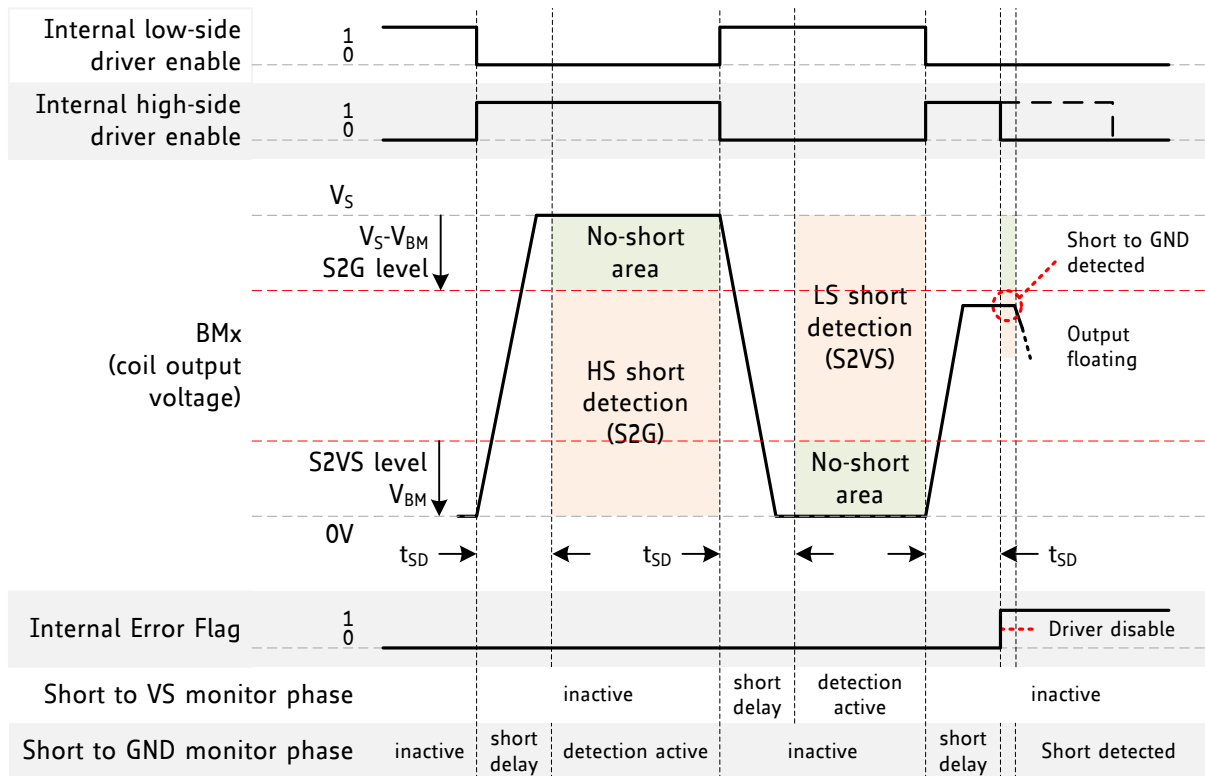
Internal low-side driver enable
1
0

Internal high-side driver enable
1
0

$V_S$

$V_S$-$V_{BM}$
S2G level

No-short area

Short to GND detected

LS short detection (S2VS)

BMx (coil output voltage)

HS short detection (S2G)

Output floating

S2VS level
$V_{BM}$

No-short area

0V

$t_{SD}$

$t_{SD}$

$t_{SD}$

Internal Error Flag
1
0

Driver disable

Short to VS monitor phase | inactive | short delay | detection active | inactive

Short to GND monitor phase | inactive | short delay | detection active | inactive | short delay | Short detected